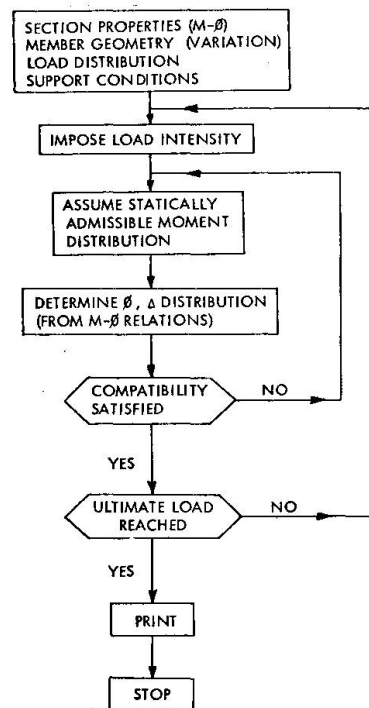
SECTION PROPERTIES (M-Ø)
MEMBER GEOMETRY (VARIATION)
LOAD DISTRIBUTION
SUPPORT CONDITIONS

IMPOSE LOAD INTENSITY

ASSUME STATICALLY ADMISSIBLE MOMENT DISTRIBUTION

DETERMINE Ø, Δ DISTRIBUTION (FROM M-Ø RELATIONS)

COMPATIBILITY SATISFIED

NO

YES

ULTIMATE LOAD REACHED

NO

YES

PRINT

STOP